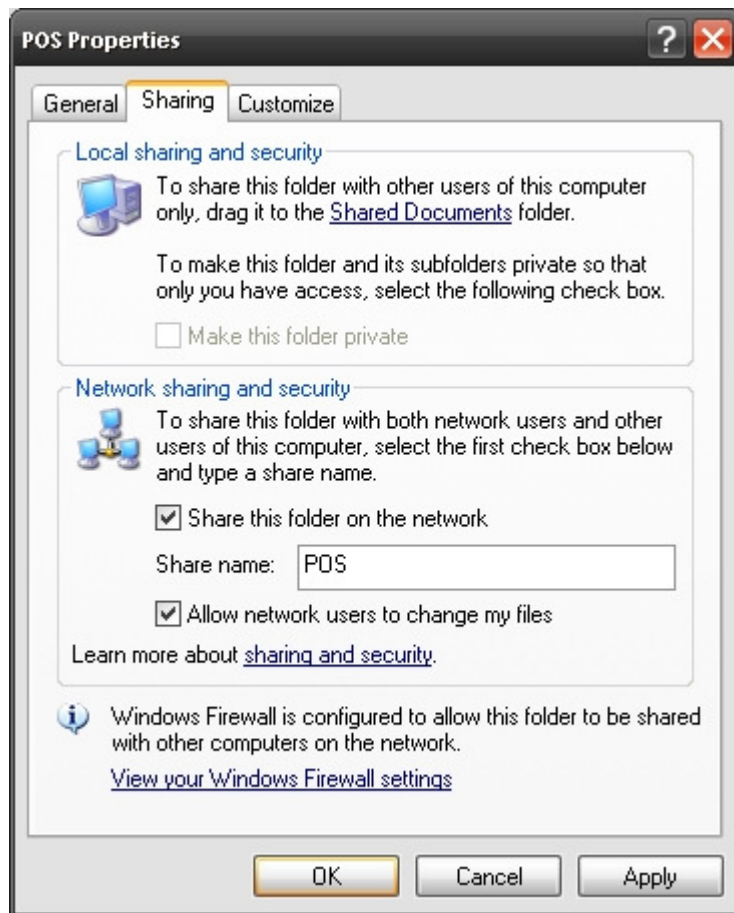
POS Properties

General | Sharing | Customize

Local sharing and security

To share this folder with other users of this computer only, drag it to the Shared Documents folder.

To make this folder and its subfolders private so that only you have access, select the following check box.

Make this folder private

Network sharing and security

To share this folder with both network users and other users of this computer, select the first check box below and type a share name.

Share this folder on the network

Share name: POS

Allow network users to change my files

Learn more about sharing and security.

Windows Firewall is configured to allow this folder to be shared with other computers on the network.

View your Windows Firewall settings

OK | Cancel | Apply